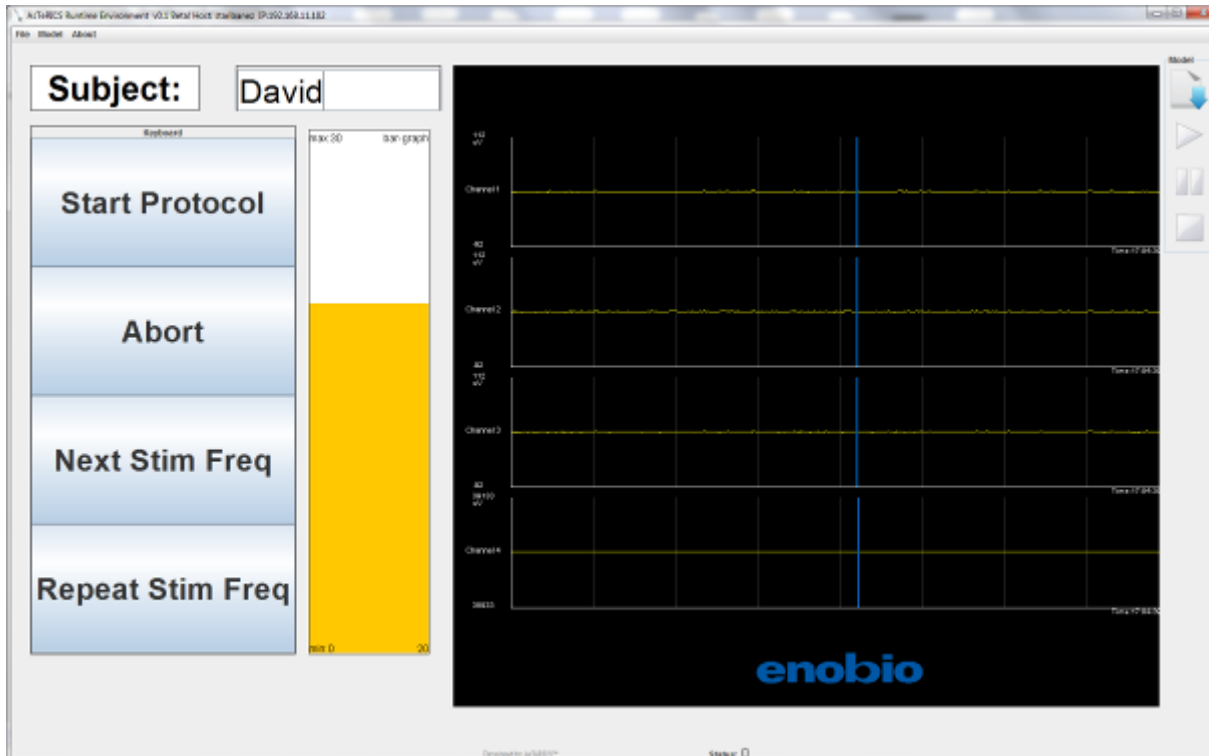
AsTeRICS Runtime Environment v0.1 Retal Host: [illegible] IP:192.168.11.182

File Model About

Subject: David

Keyboard

Start Protocol

Abort

Next Stim Freq

Repeat Stim Freq

max 30 bar-graph

min 0 20

Channel 1

Channel 2

Channel 3

Channel 4

enobio

Model

Status: 0